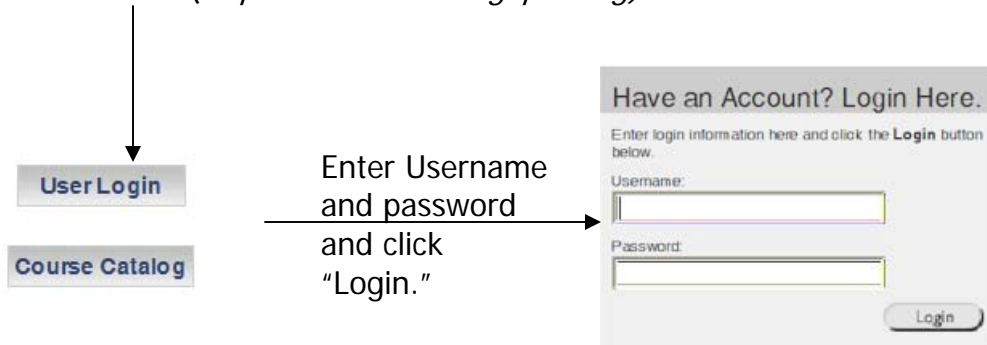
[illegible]

User Login

Course Catalog

Enter Username and password and click "Login."

Have an Account? Login Here.

Enter login information here and click the **Login** button below.

Username:

Password:

Login